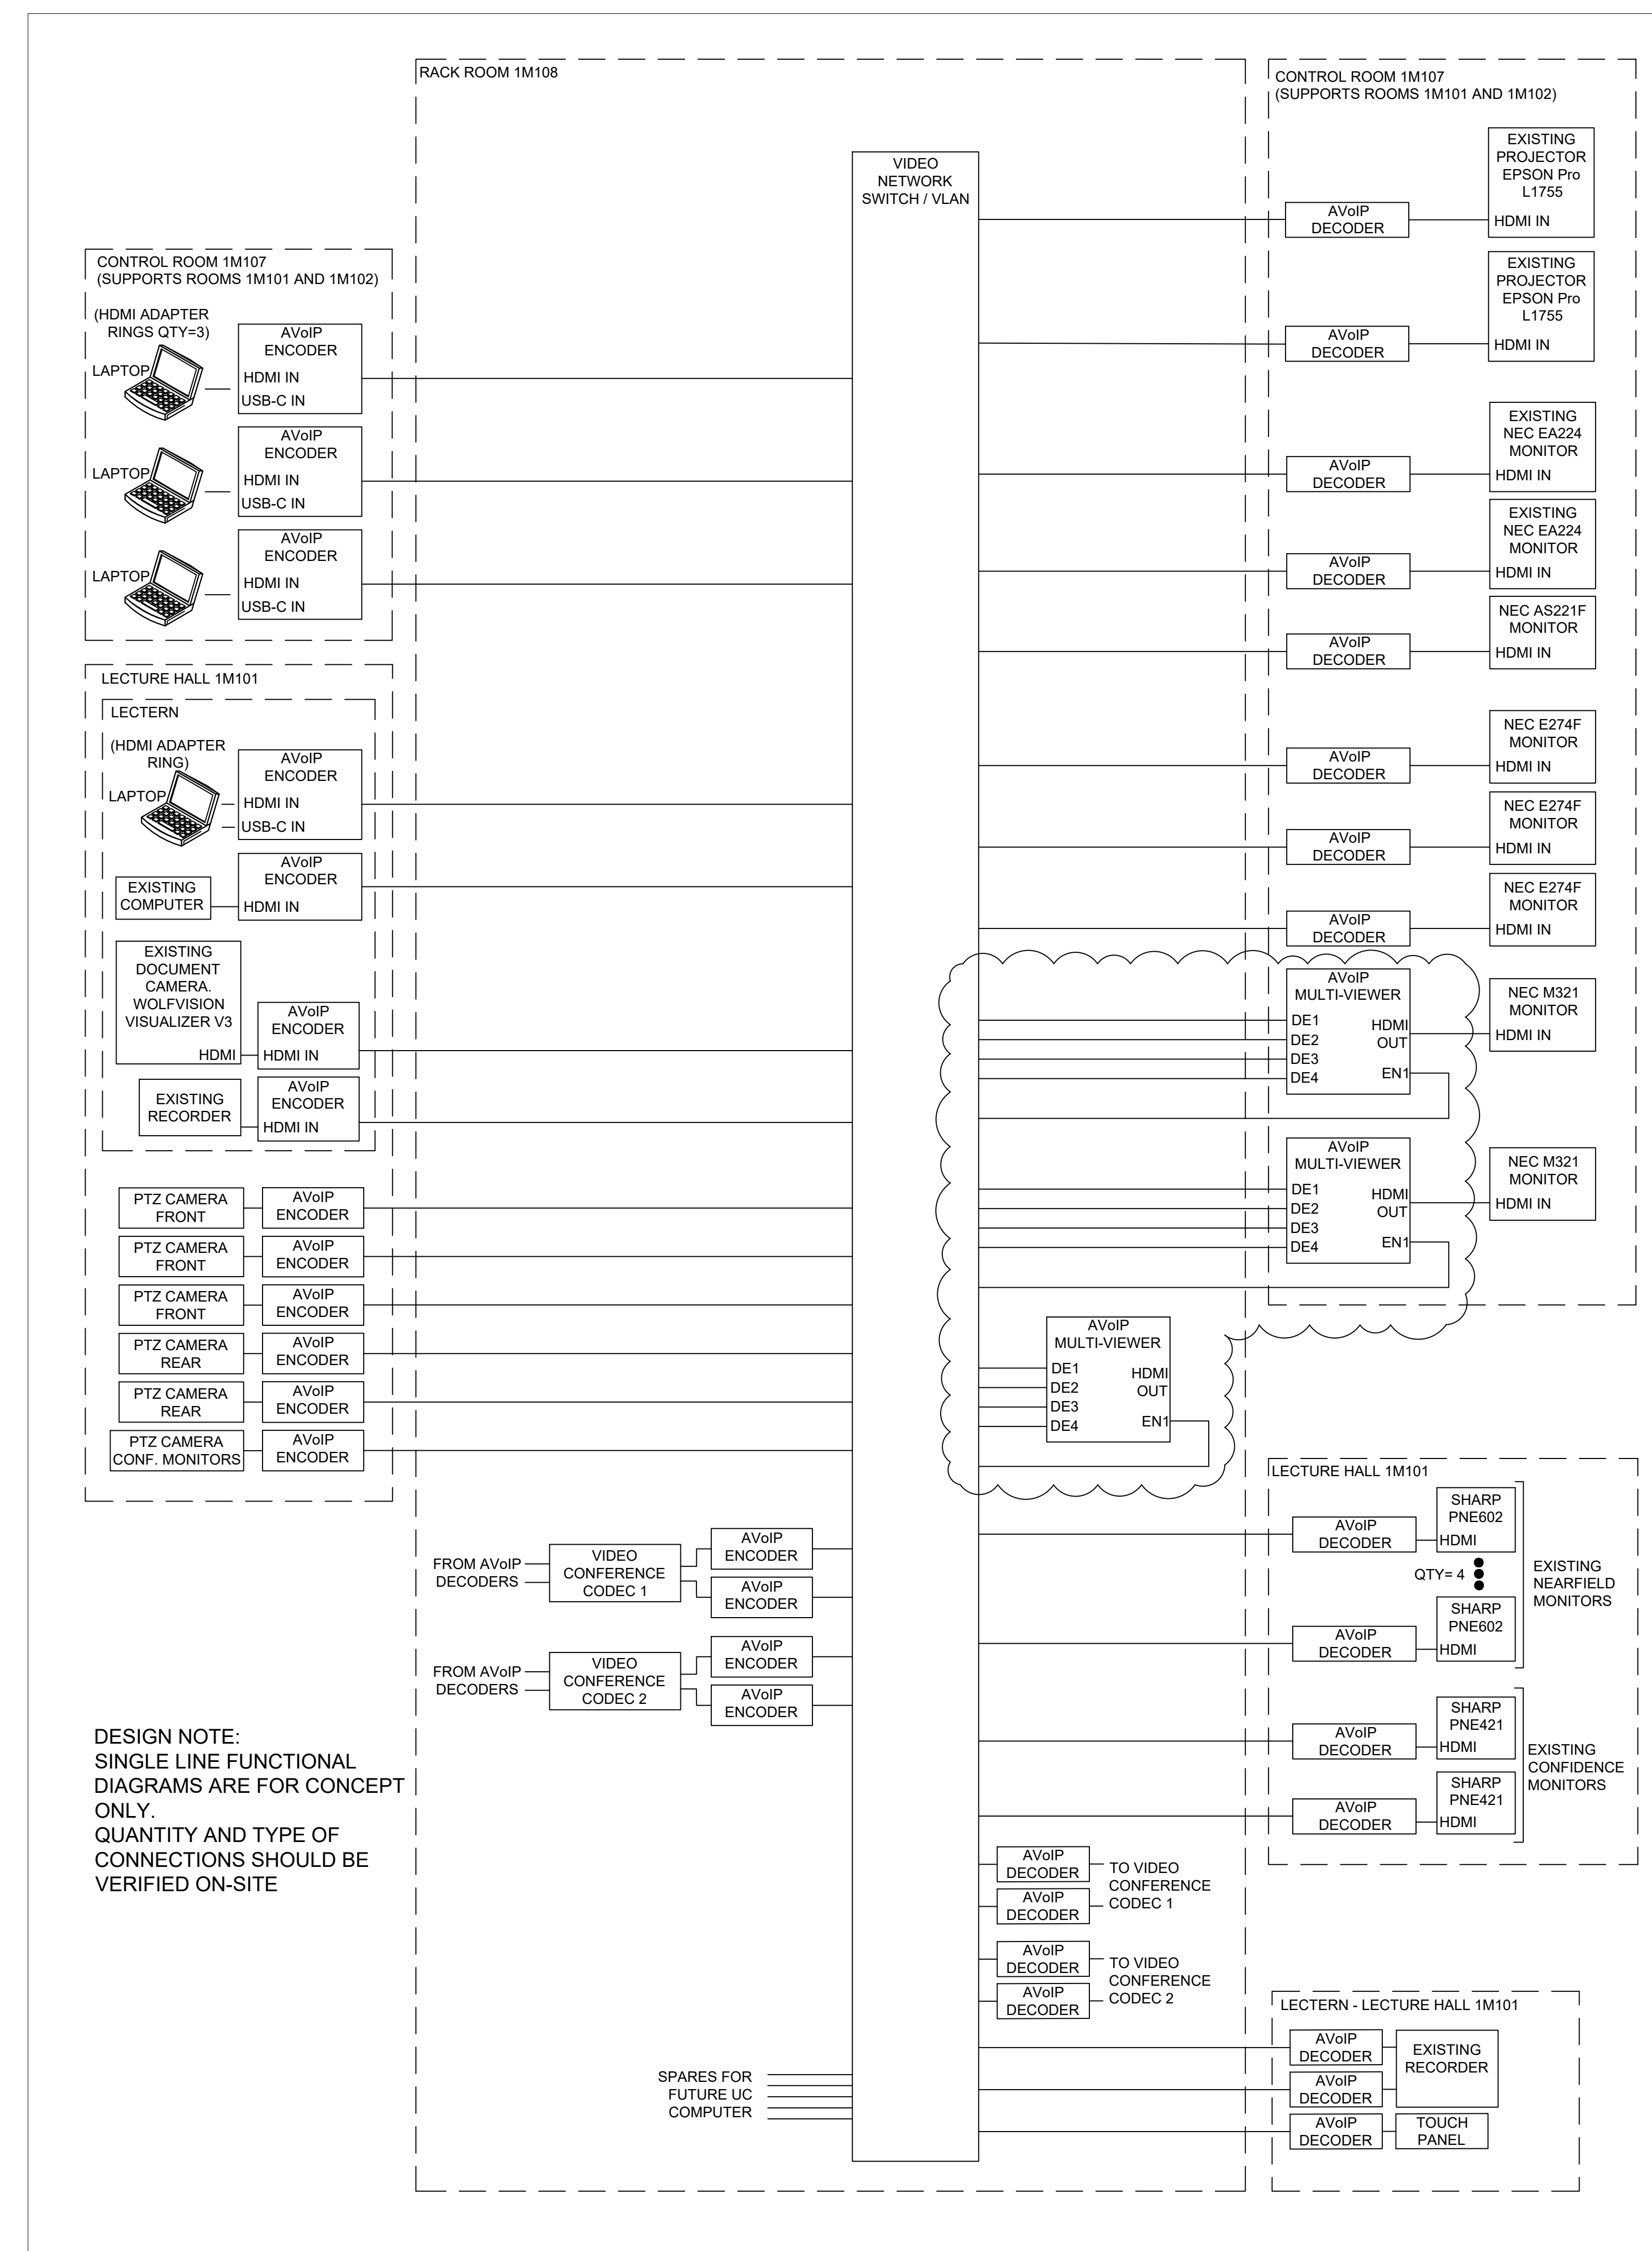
RACK ROOM 1M108

VIDEO NETWORK SWITCH / VLAN

CONTROL ROOM 1M107
(SUPPORTS ROOMS 1M101 AND 1M102)

EXISTING PROJECTOR EPSON Pro L1755
HDMI IN
AVoIP DECODER

EXISTING PROJECTOR EPSON Pro L1755
HDMI IN
AVoIP DECODER

EXISTING NEC EA224 MONITOR
HDMI IN
AVoIP DECODER

EXISTING NEC EA224 MONITOR
HDMI IN
AVoIP DECODER

NEC AS221F MONITOR
HDMI IN
AVoIP DECODER

NEC E274F MONITOR
HDMI IN
AVoIP DECODER

NEC E274F MONITOR
HDMI IN
AVoIP DECODER

NEC E274F MONITOR
HDMI IN
AVoIP DECODER

AVoIP MULTI-VIEWER
DE1 DE2 DE3 DE4 HDMI OUT EN1
NEC M321 MONITOR
HDMI IN

AVoIP MULTI-VIEWER
DE1 DE2 DE3 DE4 HDMI OUT EN1
NEC M321 MONITOR
HDMI IN

AVoIP MULTI-VIEWER
DE1 DE2 DE3 DE4 HDMI OUT EN1

CONTROL ROOM 1M107
(SUPPORTS ROOMS 1M101 AND 1M102)
(HDMI ADAPTER RINGS QTY=3)
LAPTOP
AVoIP ENCODER
HDMI IN
USB-C IN
LAPTOP
AVoIP ENCODER
HDMI IN
USB-C IN
LAPTOP
AVoIP ENCODER
HDMI IN
USB-C IN

LECTURE HALL 1M101
LECTERN
(HDMI ADAPTER RING)
LAPTOP
AVoIP ENCODER
HDMI IN
USB-C IN
EXISTING COMPUTER
AVoIP ENCODER
HDMI IN
EXISTING DOCUMENT CAMERA. WOLFVISION VISUALIZER V3
HDMI
AVoIP ENCODER
HDMI IN
EXISTING RECORDER
AVoIP ENCODER
HDMI IN

PTZ CAMERA FRONT
AVoIP ENCODER
PTZ CAMERA FRONT
AVoIP ENCODER
PTZ CAMERA FRONT
AVoIP ENCODER
PTZ CAMERA REAR
AVoIP ENCODER
PTZ CAMERA REAR
AVoIP ENCODER
PTZ CAMERA CONF. MONITORS
AVoIP ENCODER

FROM AVoIP DECODERS
VIDEO CONFERENCE CODEC 1
AVoIP ENCODER
AVoIP ENCODER

FROM AVoIP DECODERS
VIDEO CONFERENCE CODEC 2
AVoIP ENCODER
AVoIP ENCODER

DESIGN NOTE:
SINGLE LINE FUNCTIONAL DIAGRAMS ARE FOR CONCEPT ONLY.
QUANTITY AND TYPE OF CONNECTIONS SHOULD BE VERIFIED ON-SITE

LECTURE HALL 1M101
AVoIP DECODER
SHARP PNE602
HDMI
QTY= 4
AVoIP DECODER
SHARP PNE602
HDMI
EXISTING NEARFIELD MONITORS
AVoIP DECODER
SHARP PNE421
HDMI
AVoIP DECODER
SHARP PNE421
HDMI
EXISTING CONFIDENCE MONITORS

AVoIP DECODER
AVoIP DECODER
TO VIDEO CONFERENCE CODEC 1
AVoIP DECODER
AVoIP DECODER
TO VIDEO CONFERENCE CODEC 2

LECTERN - LECTURE HALL 1M101
AVoIP DECODER
AVoIP DECODER
EXISTING RECORDER
AVoIP DECODER
TOUCH PANEL

SPARES FOR FUTURE UC COMPUTER